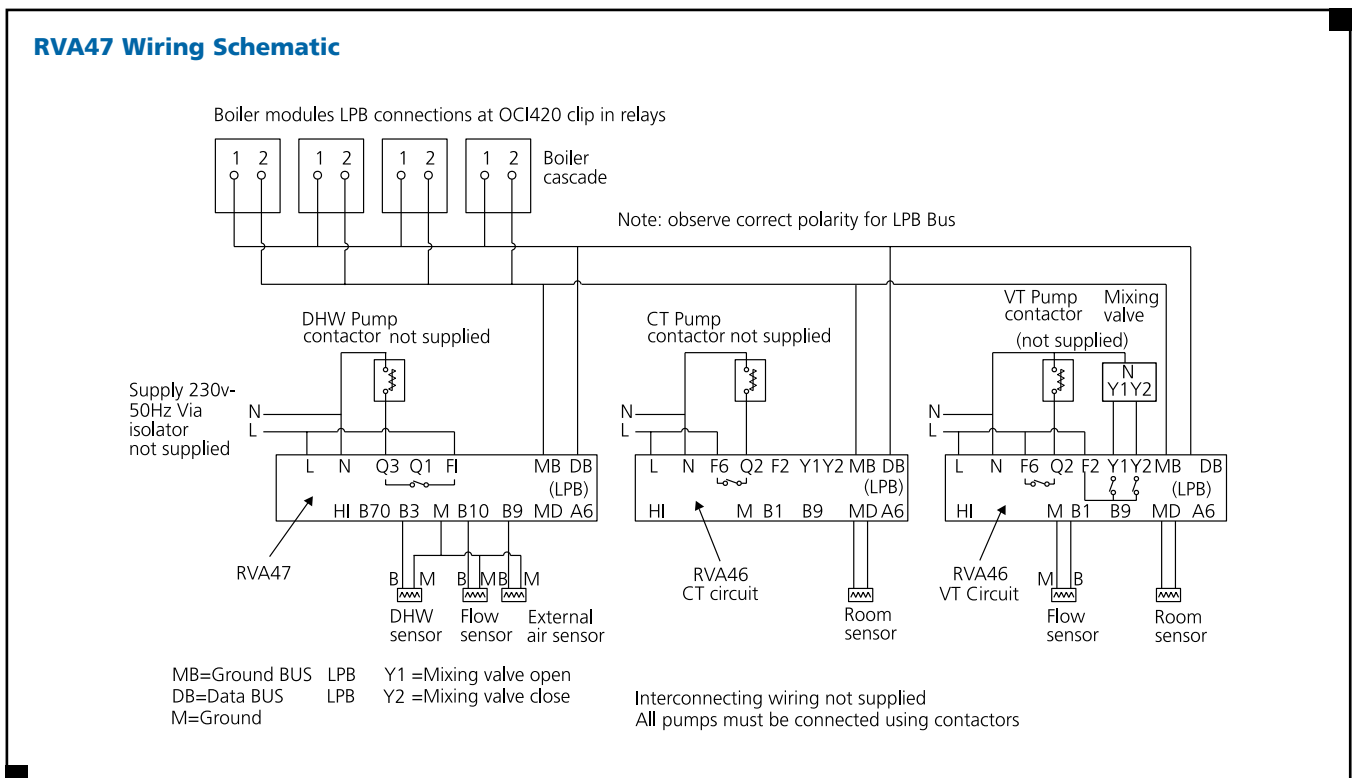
RVA47 Wiring Schematic

Boiler modules LPB connections at OCI420 clip in relays

1 2 1 2 1 2 1 2

Boiler cascade

Note: observe correct polarity for LPB Bus

DHW Pump contactor not supplied

CT Pump contactor not supplied

VT Pump contactor (not supplied)

Mixing valve

N Y1Y2

Supply 230v-50Hz Via isolator not supplied

N
L

L N Q3 Q1 FI MB DB (LPB)
HI B70 B3 M B10 B9 MD A6

N
L

L N F6 Q2 F2 Y1Y2 MB DB (LPB)
HI M B1 B9 MD A6

N
L

L N F6 Q2 F2 Y1 Y2 MB DB (LPB)
HI M B1 B9 MD A6

RVA47

B M B M B M

DHW sensor

Flow sensor

External air sensor

RVA46 CT circuit

Room sensor

RVA46 VT Circuit

M B

Flow sensor

Room sensor

MB=Ground BUS LPB Y1 =Mixing valve open
DB=Data BUS LPB Y2 =Mixing valve close
M=Ground

Interconnecting wiring not supplied
All pumps must be connected using contactors